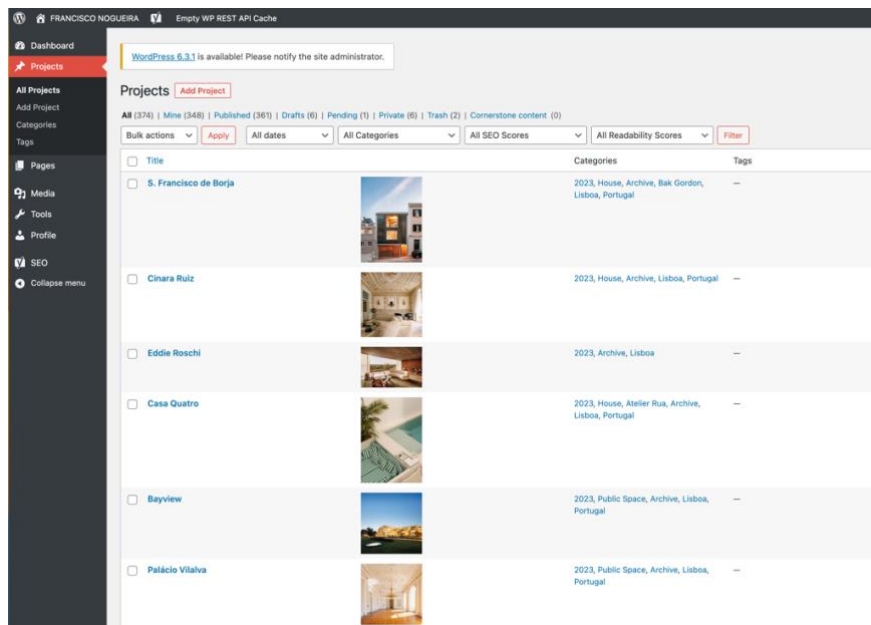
FRANCISCO NOGUEIRA Empty WP REST API Cache

Dashboard
Projects
All Projects
Add Project
Categories
Tags
Pages
Media
Tools
Profile
SEO
Collapse menu

WordPress 6.3.1 is available! Please notify the site administrator.

Projects Add Project

All (374) | Mine (348) | Published (361) | Drafts (6) | Pending (1) | Private (6) | Trash (2) | Cornerstone content (0)

Bulk actions Apply All dates All Categories All SEO Scores All Readability Scores Filter

| Title | | Categories | Tags |
|---|---|---|---|
| S. Francisco de Borja | | 2023, House, Archive, Bak Gordon, Lisboa, Portugal | — |
| Cinara Ruiz | | 2023, House, Archive, Lisboa, Portugal | — |
| Eddie Roschi | | 2023, Archive, Lisboa | — |
| Casa Quatro | | 2023, House, Atelier Rua, Archive, Lisboa, Portugal | — |
| Bayview | | 2023, Public Space, Archive, Lisboa, Portugal | — |
| Palácio Vilalva | | 2023, Public Space, Archive, Lisboa, Portugal | — |